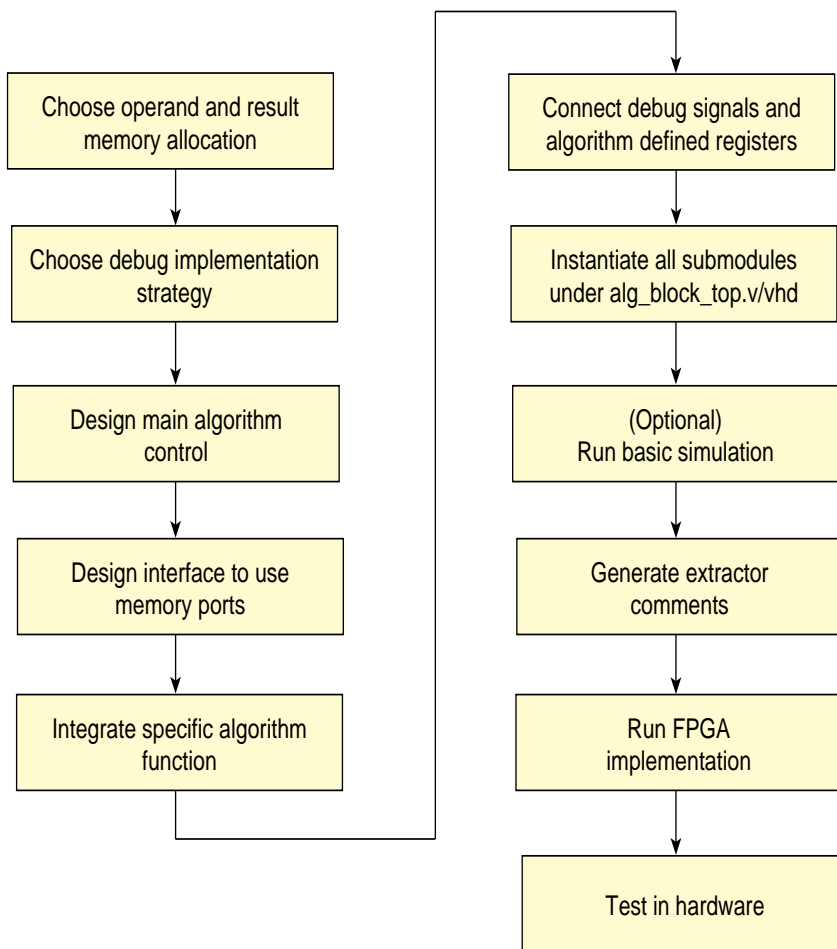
Choose operand and result memory allocation

Choose debug implementation strategy

Design main algorithm control

Design interface to use memory ports

Integrate specific algorithm function

Connect debug signals and algorithm defined registers

Instantiate all submodules under alg_block_top.v/vhd

(Optional)
Run basic simulation

Generate extractor comments

Run FPGA implementation

Test in hardware